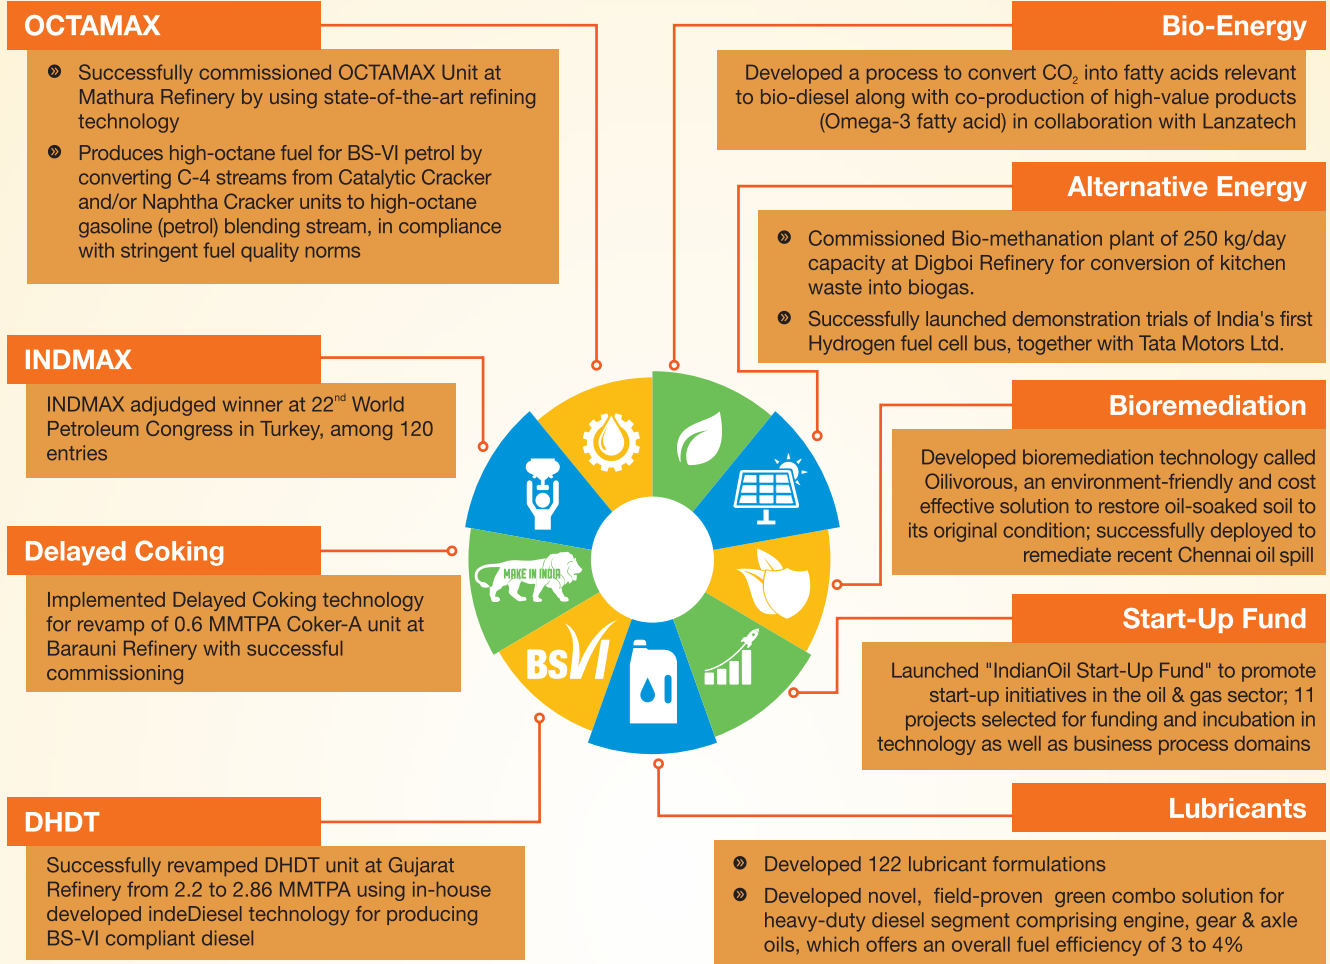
OCTAMAX

Successfully commissioned OCTAMAX Unit at Mathura Refinery by using state-of-the-art refining technology

Produces high-octane fuel for BS-VI petrol by converting C-4 streams from Catalytic Cracker and/or Naphtha Cracker units to high-octane gasoline (petrol) blending stream, in compliance with stringent fuel quality norms

INDMAX

INDMAX adjudged winner at 22$^{nd}$ World Petroleum Congress in Turkey, among 120 entries

Delayed Coking

Implemented Delayed Coking technology for revamp of 0.6 MMTPA Coker-A unit at Barauni Refinery with successful commissioning

DHDT

Successfully revamped DHDT unit at Gujarat Refinery from 2.2 to 2.86 MMTPA using in-house developed indeDiesel technology for producing BS-VI compliant diesel

Bio-Energy

Developed a process to convert $CO_2$ into fatty acids relevant to bio-diesel along with co-production of high-value products (Omega-3 fatty acid) in collaboration with Lanzatech

Alternative Energy

Commissioned Bio-methanation plant of 250 kg/day capacity at Digboi Refinery for conversion of kitchen waste into biogas.

Successfully launched demonstration trials of India's first Hydrogen fuel cell bus, together with Tata Motors Ltd.

Bioremediation

Developed bioremediation technology called Oilivorous, an environment-friendly and cost effective solution to restore oil-soaked soil to its original condition; successfully deployed to remediate recent Chennai oil spill

Start-Up Fund

Launched "IndianOil Start-Up Fund" to promote start-up initiatives in the oil & gas sector; 11 projects selected for funding and incubation in technology as well as business process domains

Lubricants

Developed 122 lubricant formulations

Developed novel, field-proven green combo solution for heavy-duty diesel segment comprising engine, gear & axle oils, which offers an overall fuel efficiency of 3 to 4%

MAKE IN INDIA

BSVI